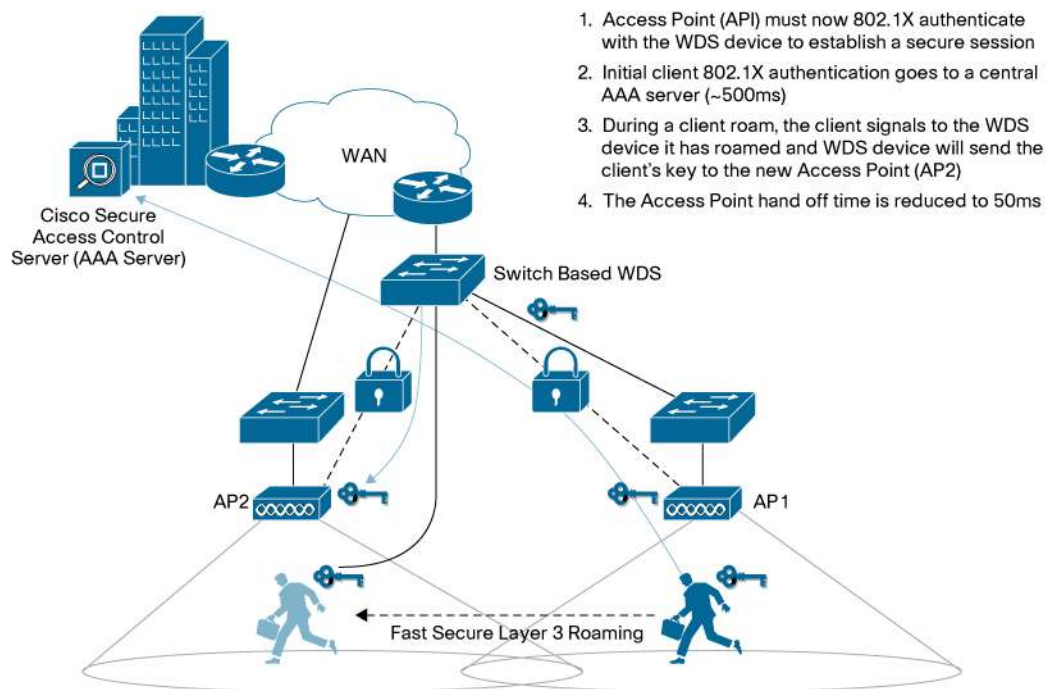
1. Access Point (API) must now 802.1X authenticate with the WDS device to establish a secure session

2. Initial client 802.1X authentication goes to a central AAA server (~500ms)

3. During a client roam, the client signals to the WDS device it has roamed and WDS device will send the client's key to the new Access Point (AP2)

4. The Access Point hand off time is reduced to 50ms

WAN

Cisco Secure Access Control Server (AAA Server)

Switch Based WDS

AP2

AP1

Fast Secure Layer 3 Roaming